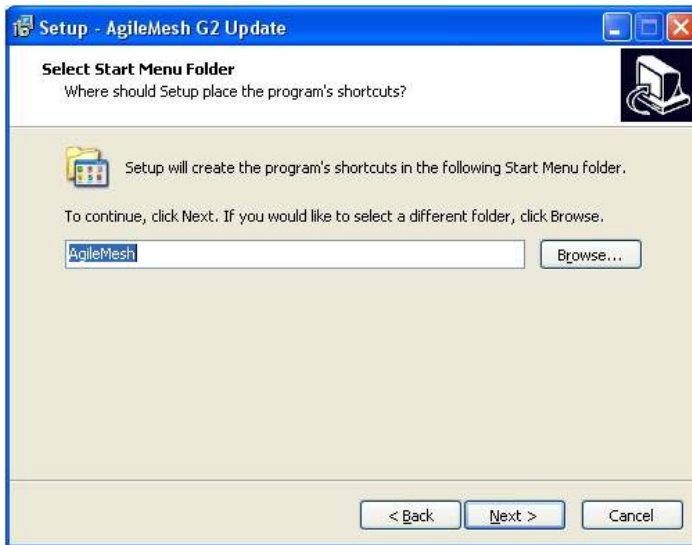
Setup - AgileMesh G2 Update

Select Start Menu Folder
Where should Setup place the program's shortcuts?

Setup will create the program's shortcuts in the following Start Menu folder.

To continue, click Next. If you would like to select a different folder, click Browse.

AgileMesh

Browse...

< Back

Next >

Cancel